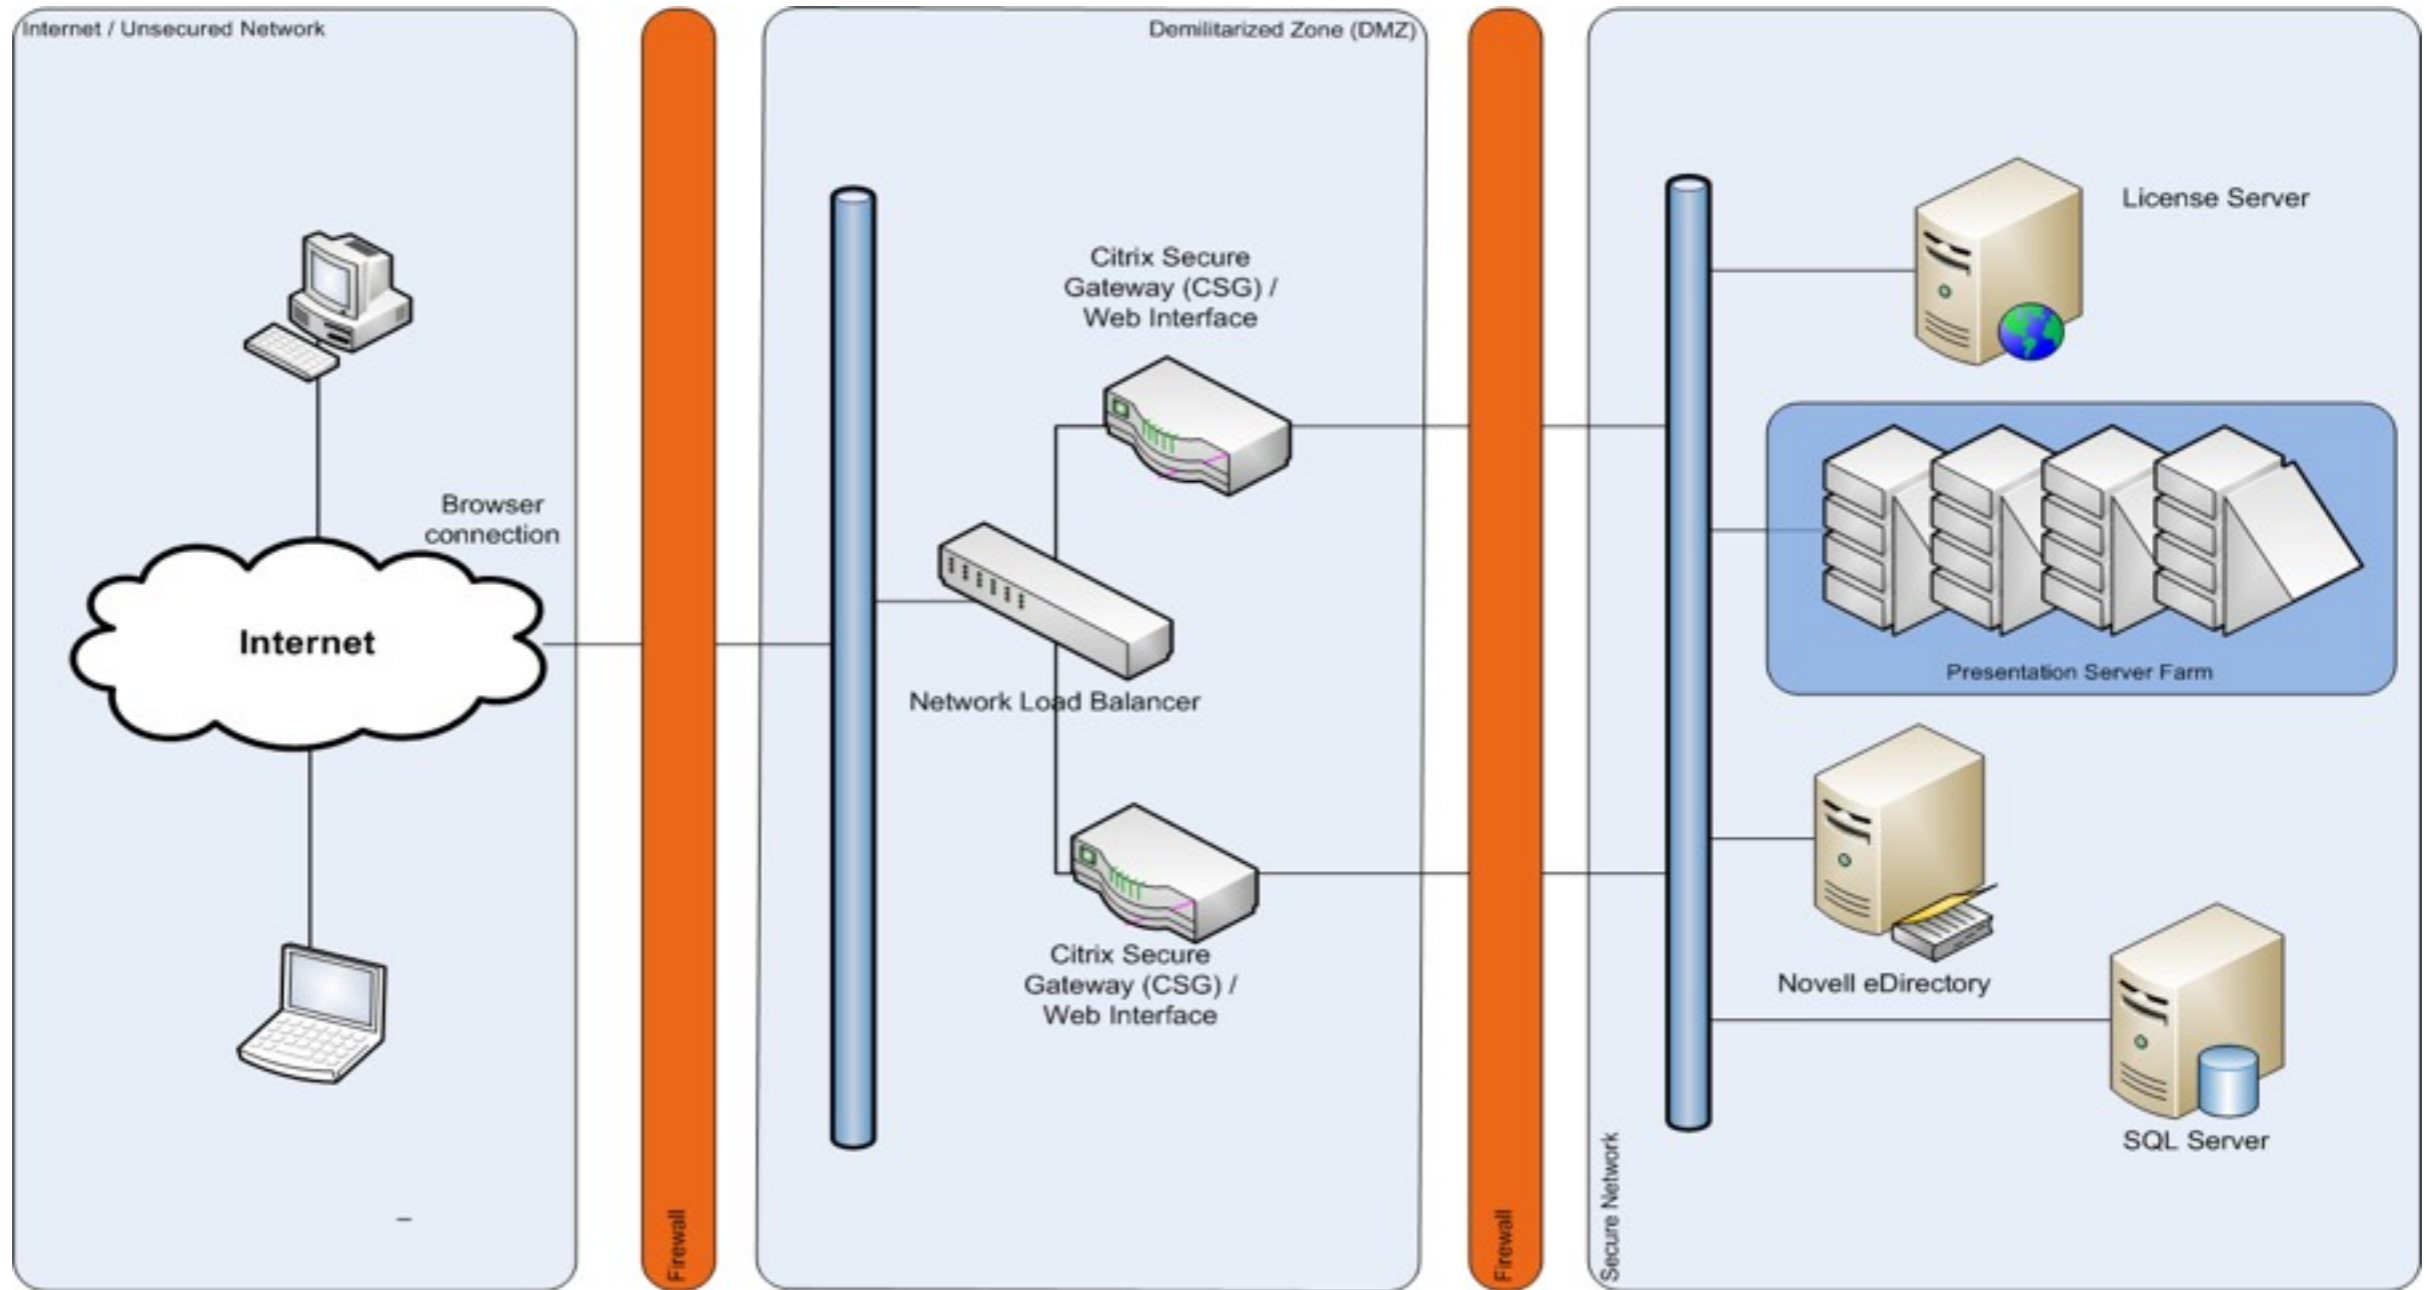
Internet / Unsecured Network

Browser connection

Internet

Firewall

Demilitarized Zone (DMZ)

Citrix Secure Gateway (CSG) / Web Interface

Network Load Balancer

Citrix Secure Gateway (CSG) / Web Interface

Firewall

Secure Network

License Server

Presentation Server Farm

Novell eDirectory

SQL Server